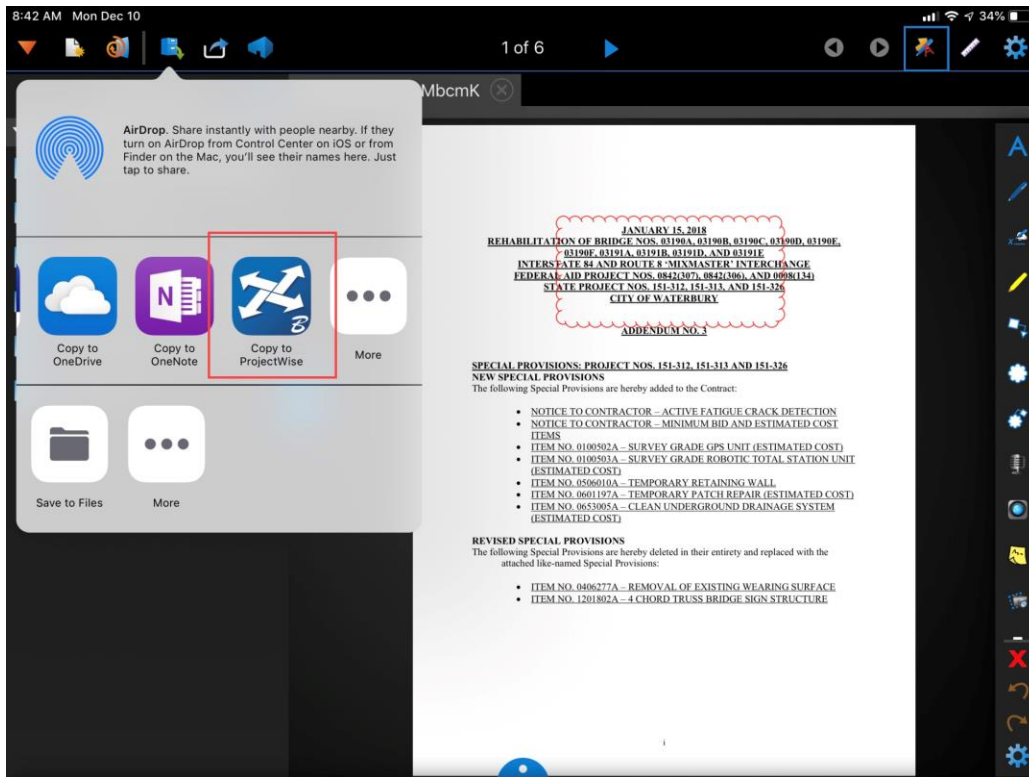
8:42 AM Mon Dec 10

34%

1 of 6

MbcmK

AirDrop. Share instantly with people nearby. If they turn on AirDrop from Control Center on iOS or from Finder on the Mac, you'll see their names here. Just tap to share.

Copy to OneDrive

Copy to OneNote

Copy to ProjectWise

More

Save to Files

More

JANUARY 15, 2018
REHABILITATION OF BRIDGE NOS. 03190A, 03190B, 03190C, 03190D, 03190E, 03190F, 03191A, 03191B, 03191D, AND 03191E
INTERSTATE 84 AND ROUTE 8 'MIXMASTER' INTERCHANGE
FEDERAL AID PROJECT NOS. 0842(307), 0842(306), AND 0098(134)
STATE PROJECT NOS. 151-312, 151-313, AND 151-326
CITY OF WATERBURY

ADDENDUM NO. 3

SPECIAL PROVISIONS: PROJECT NOS. 151-312, 151-313 AND 151-326
NEW SPECIAL PROVISIONS
The following Special Provisions are hereby added to the Contract:

- NOTICE TO CONTRACTOR – ACTIVE FATIGUE CRACK DETECTION
- NOTICE TO CONTRACTOR – MINIMUM BID AND ESTIMATED COST ITEMS
- ITEM NO. 0100502A – SURVEY GRADE GPS UNIT (ESTIMATED COST)
- ITEM NO. 0100503A – SURVEY GRADE ROBOTIC TOTAL STATION UNIT (ESTIMATED COST)
- ITEM NO. 0506010A – TEMPORARY RETAINING WALL
- ITEM NO. 0601197A – TEMPORARY PATCH REPAIR (ESTIMATED COST)
- ITEM NO. 0653005A – CLEAN UNDERGROUND DRAINAGE SYSTEM (ESTIMATED COST)

REVISED SPECIAL PROVISIONS
The following Special Provisions are hereby deleted in their entirety and replaced with the attached like-named Special Provisions:

- ITEM NO. 0406277A – REMOVAL OF EXISTING WEARING SURFACE
- ITEM NO. 1201802A – 4 CHORD TRUSS BRIDGE SIGN STRUCTURE

1